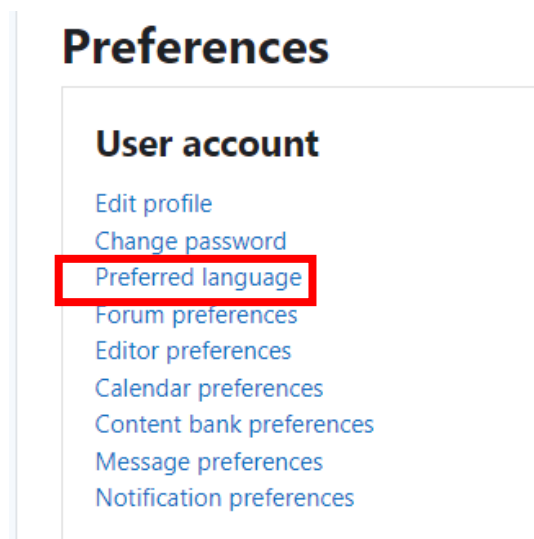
Preferences

User account

Edit profile
Change password
Preferred language
Forum preferences
Editor preferences
Calendar preferences
Content bank preferences
Message preferences
Notification preferences